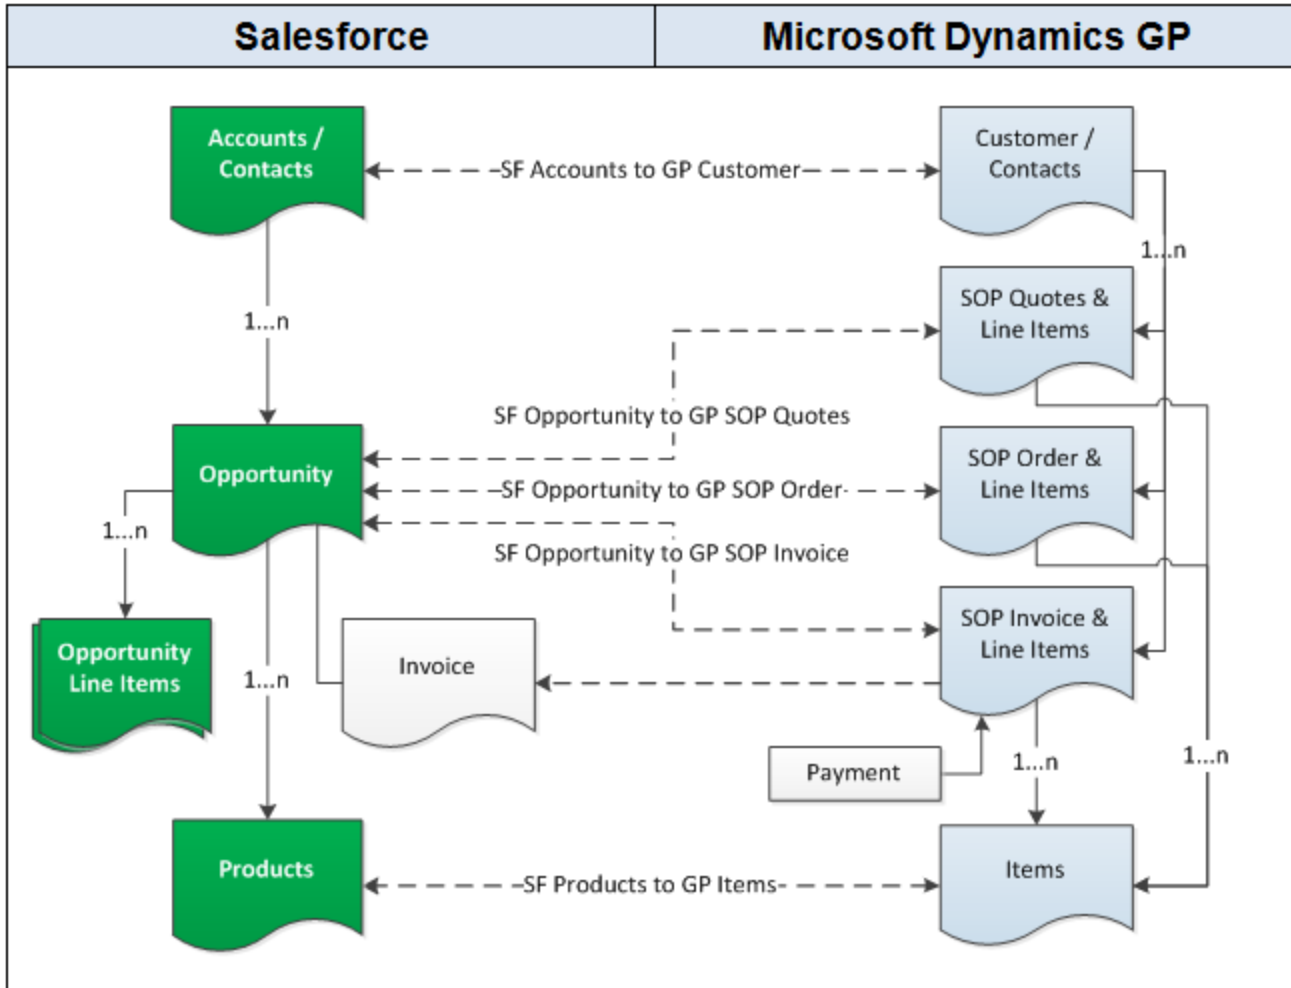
| Salesforce | Microsoft Dynamics GP |
|---|---|

Accounts / Contacts

SF Accounts to GP Customer

Customer / Contacts

1...n

1...n

SOP Quotes & Line Items

SF Opportunity to GP SOP Quotes

Opportunity

SF Opportunity to GP SOP Order

SOP Order & Line Items

1...n

SF Opportunity to GP SOP Invoice

Opportunity Line Items

Invoice

SOP Invoice & Line Items

1...n

Payment

1...n

1...n

Products

SF Products to GP Items

Items